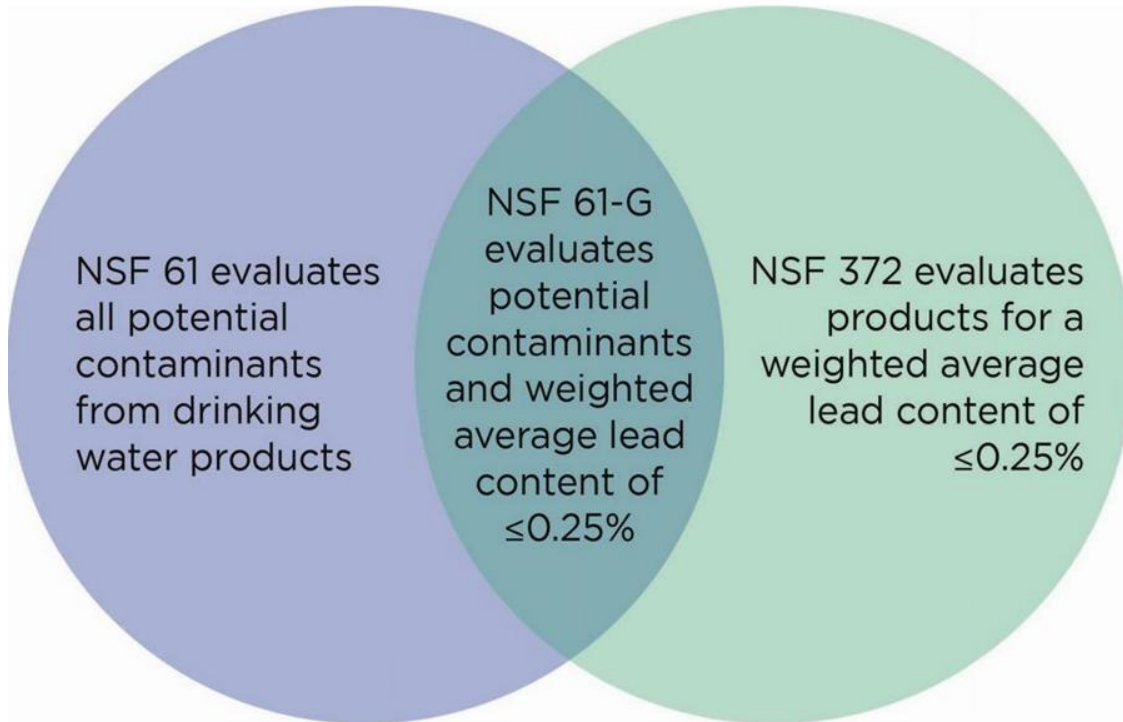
NSF 61 evaluates all potential contaminants from drinking water products

NSF 61-G evaluates potential contaminants and weighted average lead content of ≤0.25%

NSF 372 evaluates products for a weighted average lead content of ≤0.25%